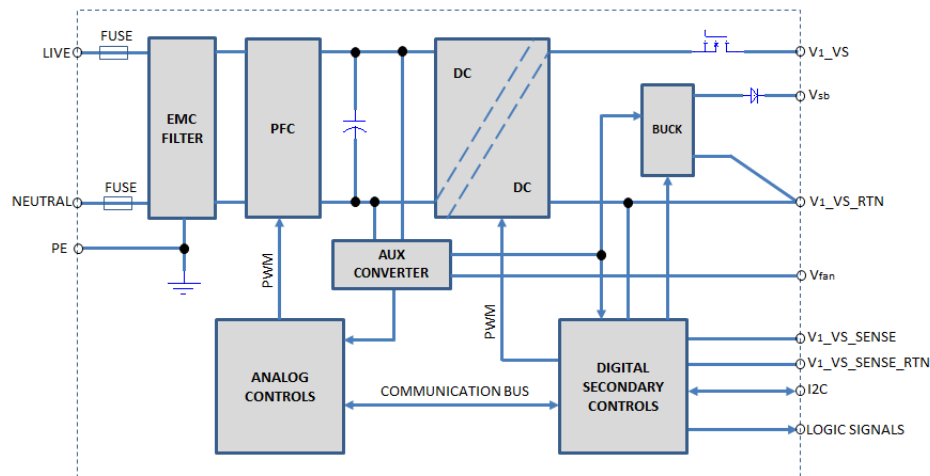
LIVE
FUSE
EMC FILTER
PFC
DC
DC
V1_VS
BUCK
Vsb
NEUTRAL
FUSE
V1_VS_RTN
PE
PWM
AUX CONVERTER
Vfan
PWM
V1_VS_SENSE
V1_VS_SENSE_RTN
ANALOG CONTROLS
COMMUNICATION BUS
DIGITAL SECONDARY CONTROLS
I2C
LOGIC SIGNALS